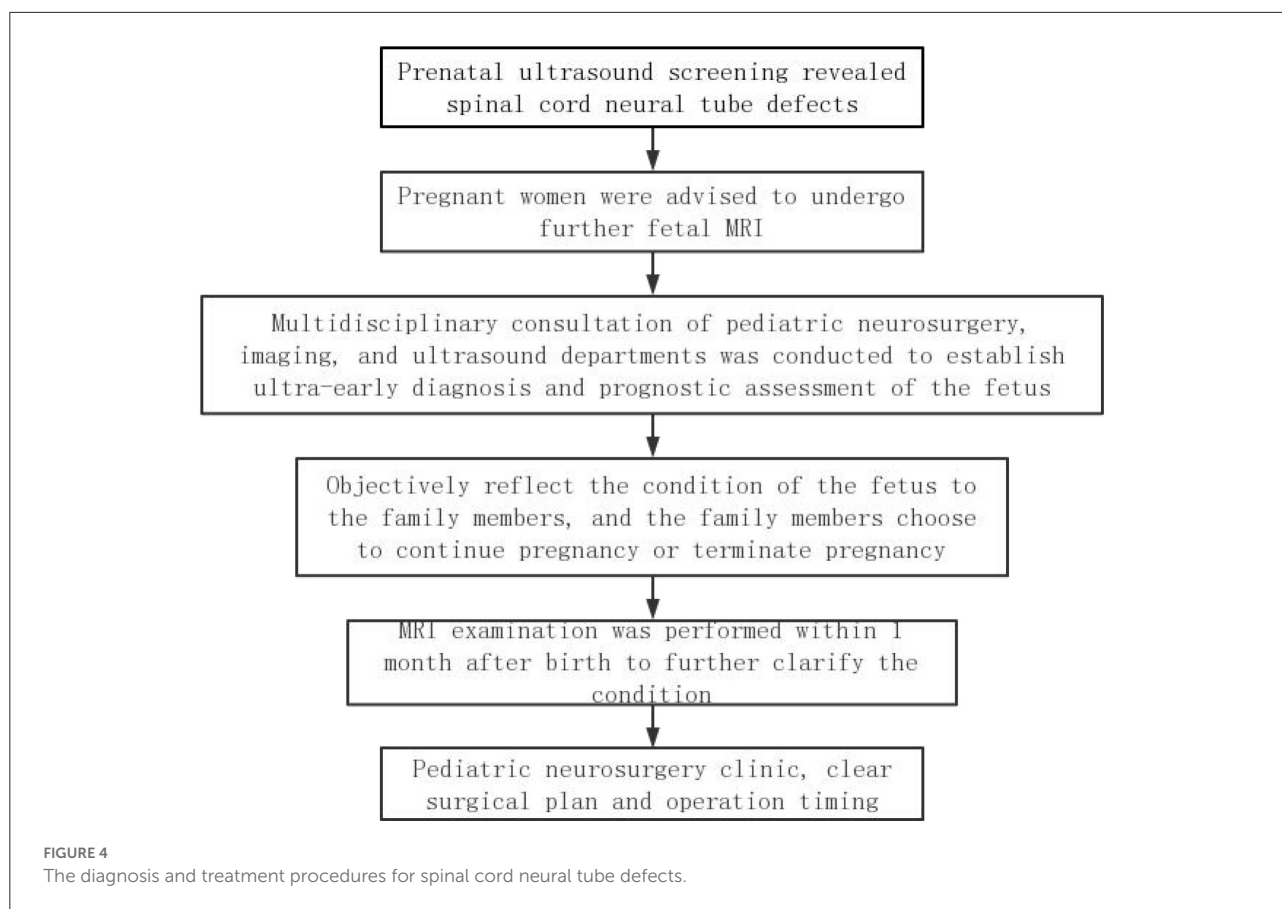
Prenatal ultrasound screening revealed spinal cord neural tube defects

Pregnant women were advised to undergo further fetal MRI

Multidisciplinary consultation of pediatric neurosurgery, imaging, and ultrasound departments was conducted to establish ultra-early diagnosis and prognostic assessment of the fetus

Objectively reflect the condition of the fetus to the family members, and the family members choose to continue pregnancy or terminate pregnancy

MRI examination was performed within 1 month after birth to further clarify the condition

Pediatric neurosurgery clinic, clear surgical plan and operation timing

FIGURE 4
The diagnosis and treatment procedures for spinal cord neural tube defects.